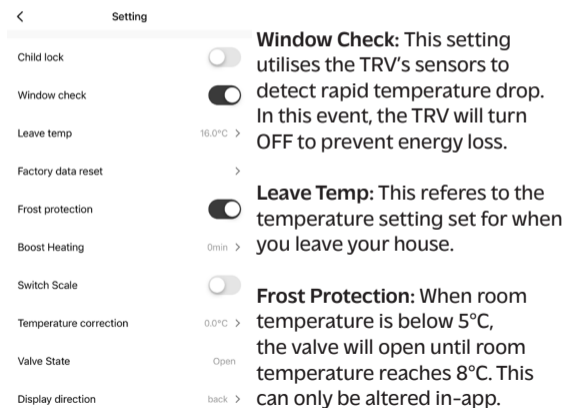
< Setting

Child lock

Window check

Leave temp 16.0°C >

Factory data reset >

Frost protection

Boost Heating 0min >

Switch Scale

Temperature correction 0.0°C >

Valve State Open

Display direction back >

**Window Check:** This setting utilises the TRV's sensors to detect rapid temperature drop. In this event, the TRV will turn OFF to prevent energy loss.

**Leave Temp:** This referes to the temperature setting set for when you leave your house.

**Frost Protection:** When room temperature is below 5°C, the valve will open until room temperature reaches 8°C. This can only be altered in-app.